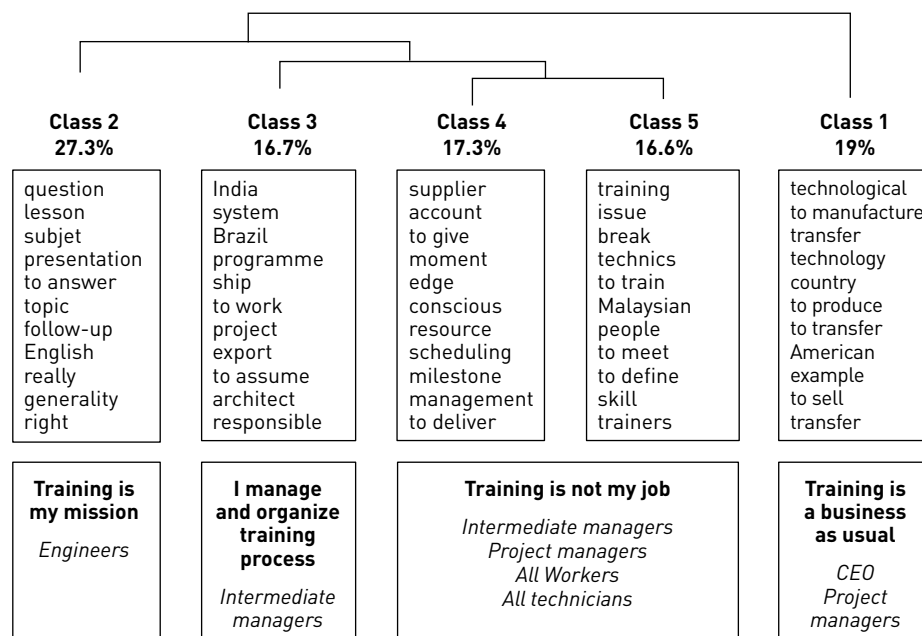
**Class 2**
**27.3%**

question
lesson
subjet
presentation
to answer
topic
follow-up
English
really
generality
right

**Class 3**
**16.7%**

India
system
Brazil
programme
ship
to work
project
export
to assume
architect
responsible

**Class 4**
**17.3%**

supplier
account
to give
moment
edge
conscious
resource
scheduling
milestone
management
to deliver

**Class 5**
**16.6%**

training
issue
break
technics
to train
Malaysian
people
to meet
to define
skill
trainers

**Class 1**
**19%**

technological
to manufacture
transfer
technology
country
to produce
to transfer
American
example
to sell
transfer

**Training is my mission**

*Engineers*

**I manage and organize training process**

*Intermediate managers*

**Training is not my job**

*Intermediate managers*
*Project managers*
*All Workers*
*All technicians*

**Training is a business as usual**

*CEO*
*Project managers*